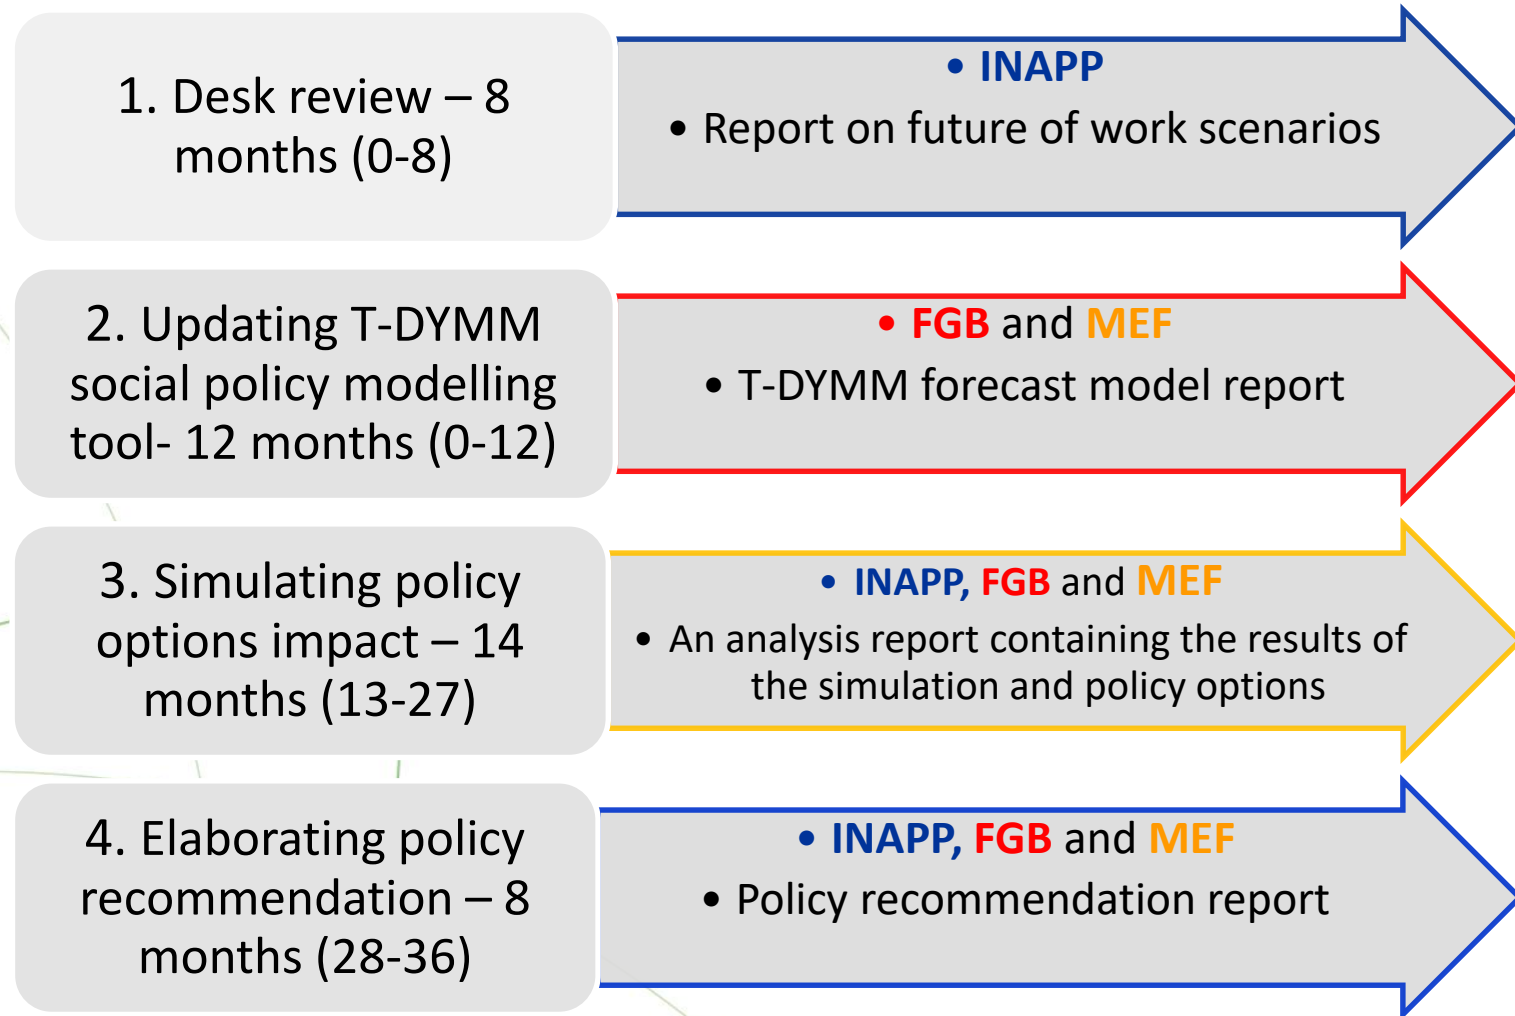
1. Desk review – 8 months (0-8)

• INAPP
• Report on future of work scenarios

2. Updating T-DYMM social policy modelling tool- 12 months (0-12)

• FGB and MEF
• T-DYMM forecast model report

3. Simulating policy options impact – 14 months (13-27)

• INAPP, FGB and MEF
• An analysis report containing the results of the simulation and policy options

4. Elaborating policy recommendation – 8 months (28-36)

• INAPP, FGB and MEF
• Policy recommendation report